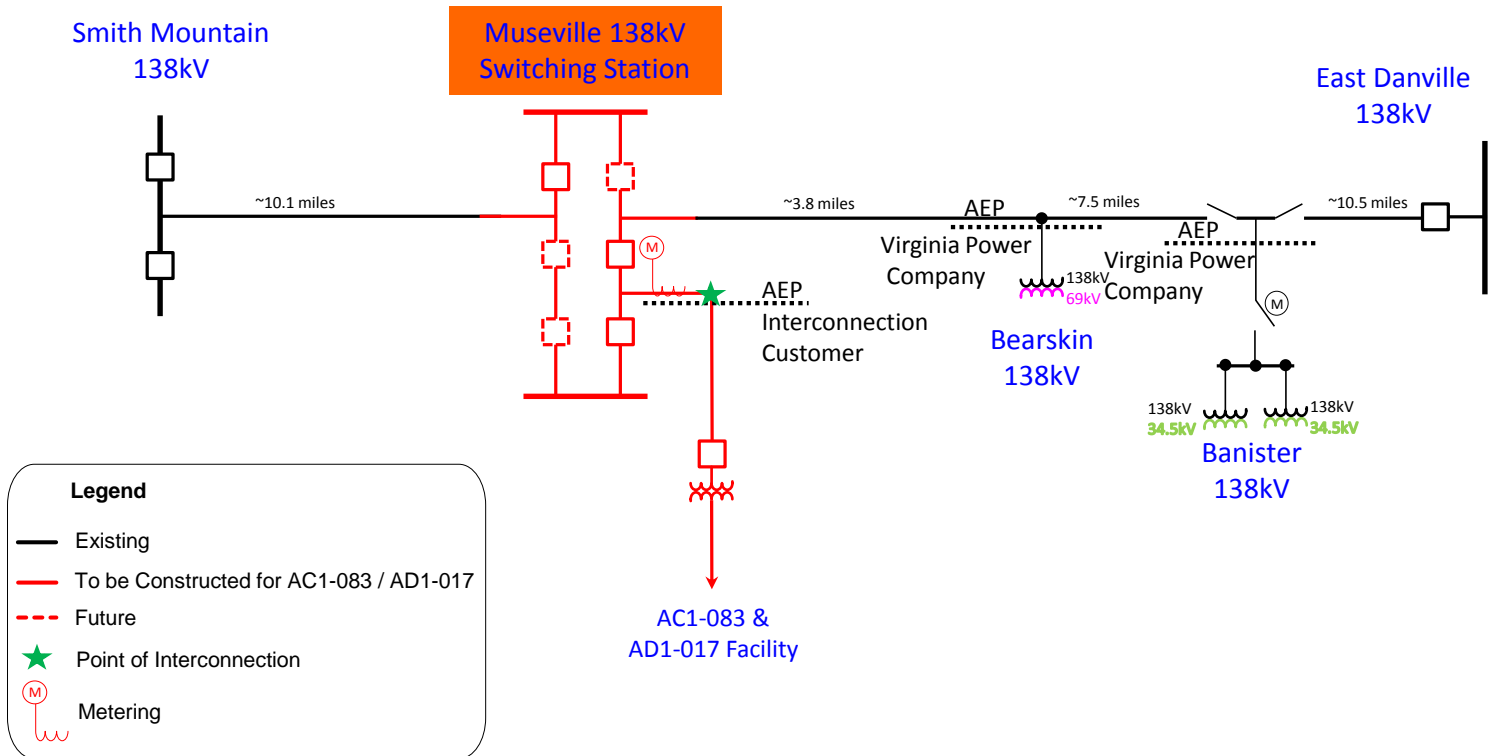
Smith Mountain
138kV

Museville 138kV
Switching Station

East Danville
138kV

~10.1 miles

~3.8 miles

AEP
Virginia Power
Company

~7.5 miles

AEP
Virginia Power
Company

~10.5 miles

M

AEP
Interconnection
Customer

138kV
69kV

Bearskin
138kV

M

138kV
34.5kV

138kV
34.5kV

Banister
138kV

AC1-083 &
AD1-017 Facility

Legend
Existing
To be Constructed for AC1-083 / AD1-017
Future
Point of Interconnection
M
Metering